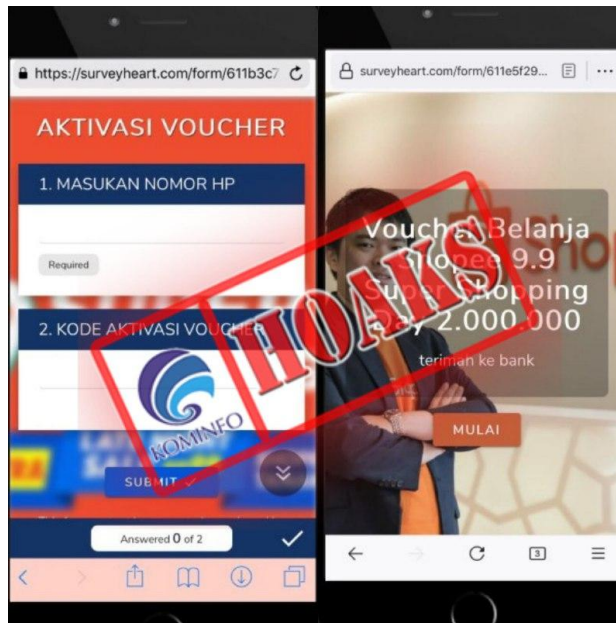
https://surveyheart.com/form/611b3c7

AKTIVASI VOUCHER

1. MASUKAN NOMOR HP

Required

2. KODE AKTIVASI VOUCHER

SUBMIT

Answered 0 of 2

KOMINFO

HOAKS

surveyheart.com/form/611e5f29...

Voucher Belanja Shopee 9.9 Super Shopping Day 2.000.000

teriman ke bank

MULAI

3